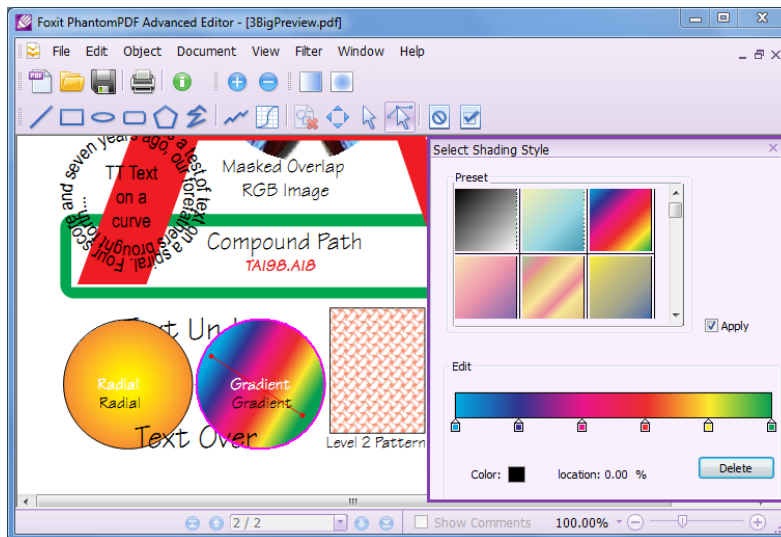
Foxit PhantomPDF Advanced Editor - [3BigPreview.pdf]

File Edit Object Document View Filter Window Help

Four score and seven years ago, our forefathers brought forth... a test of text on a spiral.

TT Text on a curve

Masked Overlap RGB Image

Compound Path
TA198.A18

Text Un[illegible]

Radial
Radial

Gradient
Gradient

Text Over

Level 2 Pattern

Select Shading Style

Preset

Apply

Edit

Color:

location: 0.00 %

Delete

2 / 2

Show Comments

100.00%